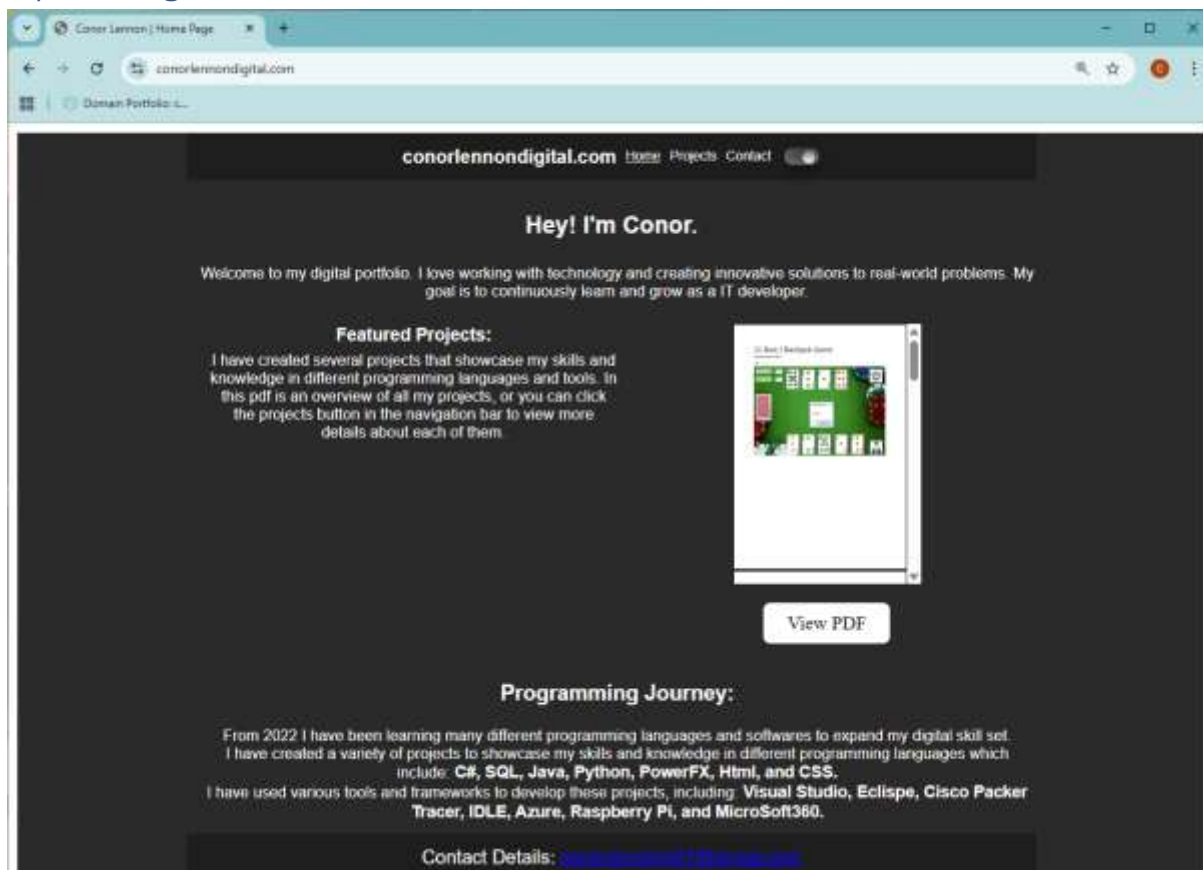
Conor Lennon | Home Page

conorlennondigital.com

Domain Portfolio -...

conorlennondigital.com Home Projects Contact

Hey! I'm Conor.

Welcome to my digital portfolio. I love working with technology and creating innovative solutions to real-world problems. My goal is to continuously learn and grow as a IT developer.

Featured Projects:

I have created several projects that showcase my skills and knowledge in different programming languages and tools. In this pdf is an overview of all my projects, or you can click the projects button in the navigation bar to view more details about each of them.

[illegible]

View PDF

Programming Journey:

From 2022 I have been learning many different programming languages and softwares to expand my digital skill set. I have created a variety of projects to showcase my skills and knowledge in different programming languages which include: C#, SQL, Java, Python, PowerFX, Html, and CSS.

I have used various tools and frameworks to develop these projects, including: Visual Studio, Eclispe, Cisco Packer Tracer, IDLE, Azure, Raspberry Pi, and MicroSoft360.

Contact Details: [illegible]